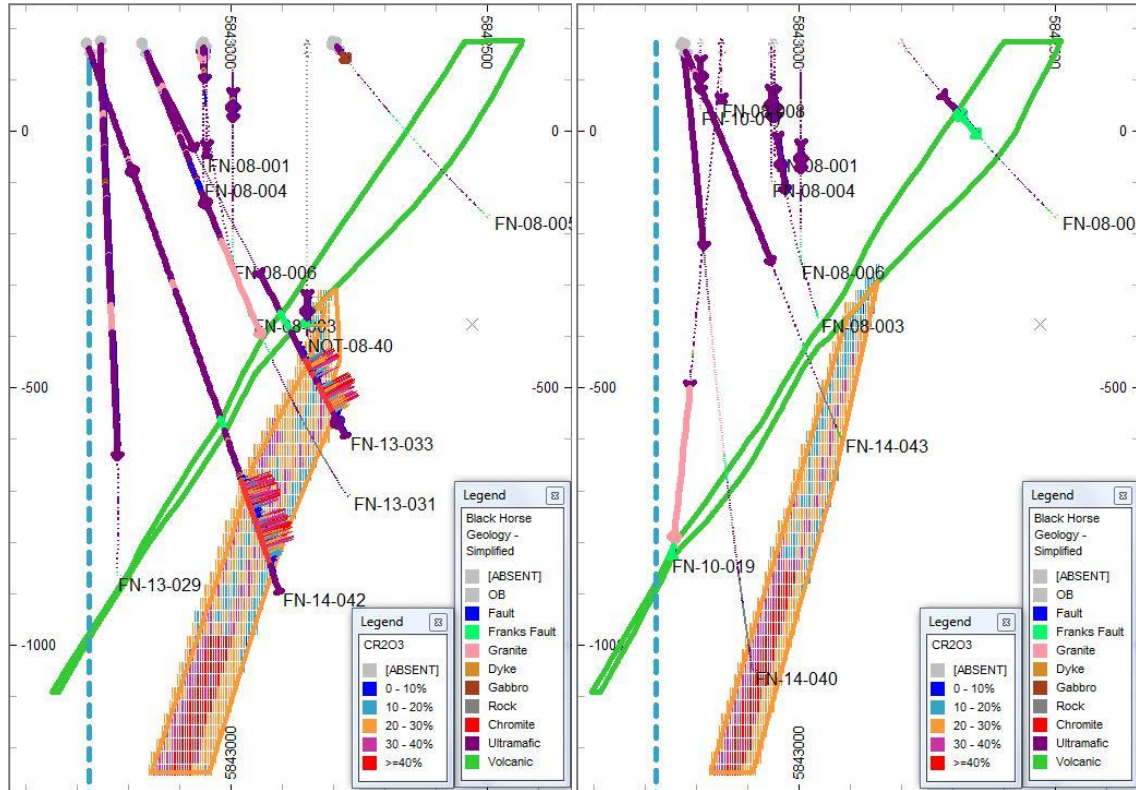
5843000
5843500
0
FN-08-001
FN-08-004
FN-08-005
FN-08-006
FN-08-003
NOT-08-40
-500
FN-13-033
FN-13-031
FN-13-029
FN-14-042
-1000
5843000

Legend
CR2O3
[ABSENT]
0 - 10%
10 - 20%
20 - 30%
30 - 40%
>=40%

Legend
Black Horse Geology - Simplified
[ABSENT]
OB
Fault
Franks Fault
Granite
Dyke
Gabbro
Rock
Chromite
Ultramafic
Volcanic

5843000
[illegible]
0
FN-08-008
FN-10-017
FN-08-001
FN-08-004
FN-08-00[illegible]
0
FN-08-006
FN-08-003
-500
-500
FN-14-043
FN-10-019
-1000
FN-14-040
5843000

Legend
CR2O3
[ABSENT]
0 - 10%
10 - 20%
20 - 30%
30 - 40%
>=40%

Legend
Black Horse Geology - Simplified
[ABSENT]
OB
Fault
Franks Fault
Granite
Dyke
Gabbro
Rock
Chromite
Ultramafic
Volcanic